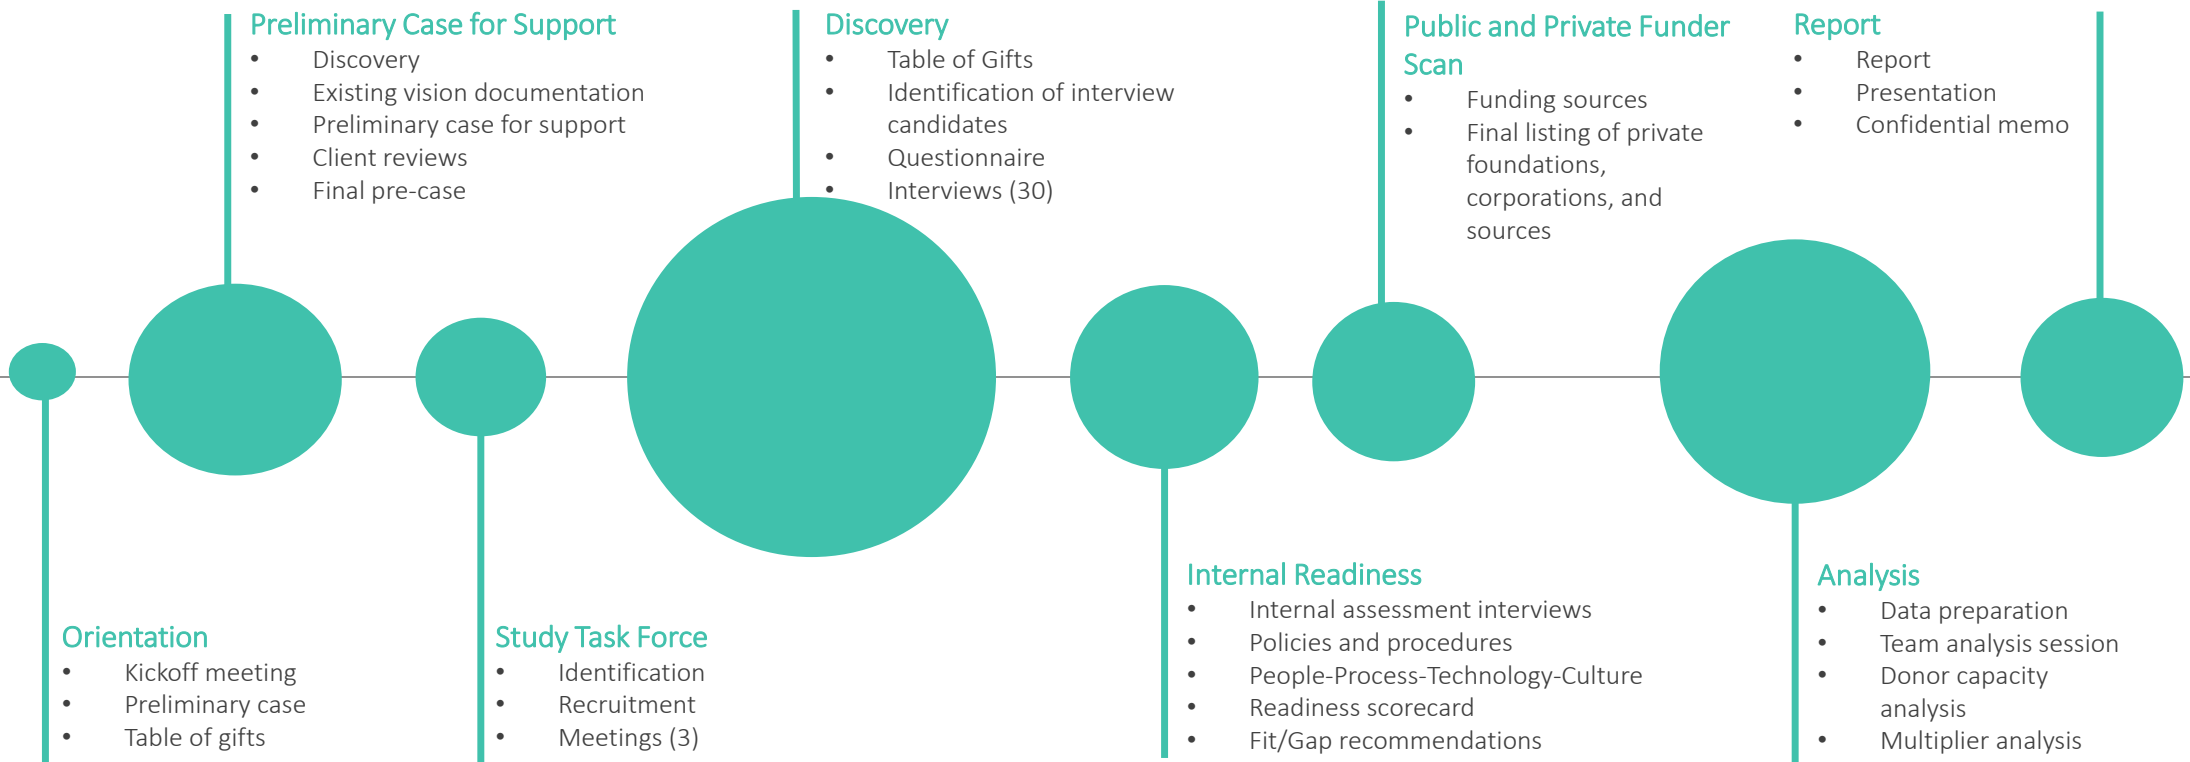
Orientation
- Kickoff meeting
- Preliminary case
- Table of gifts

Preliminary Case for Support
- Discovery
- Existing vision documentation
- Preliminary case for support
- Client reviews
- Final pre-case

Study Task Force
- Identification
- Recruitment
- Meetings (3)

Discovery
- Table of Gifts
- Identification of interview candidates
- Questionnaire
- Interviews (30)

Internal Readiness
- Internal assessment interviews
- Policies and procedures
- People-Process-Technology-Culture
- Readiness scorecard
- Fit/Gap recommendations

Public and Private Funder Scan
- Funding sources
- Final listing of private foundations, corporations, and sources

Analysis
- Data preparation
- Team analysis session
- Donor capacity analysis
- Multiplier analysis

Report
- Report
- Presentation
- Confidential memo